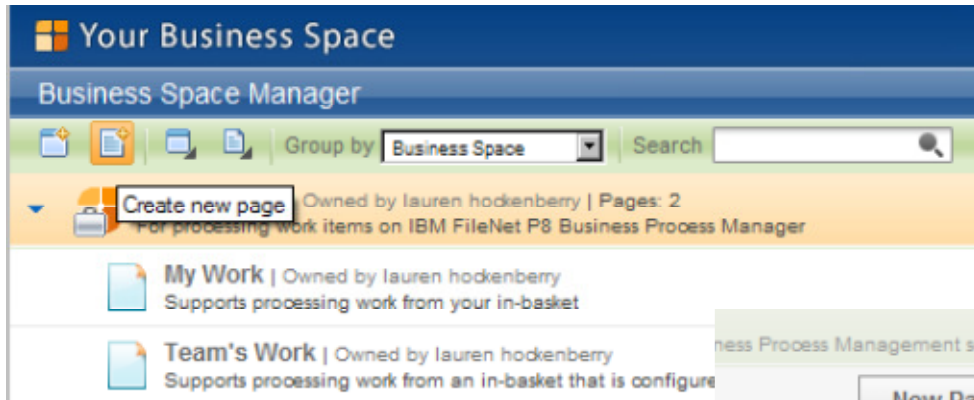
Your Business Space

Business Space Manager

Group by Business Space

Search

Create new page | Owned by lauren hockenberry | Pages: 2

For processing work items on IBM FileNet P8 Business Process Manager

My Work | Owned by lauren hockenberry

Supports processing work from your in-basket

Team's Work | Owned by lauren hockenberry

Supports processing work from an in-basket that is configure

ness Process Management s

New Pa